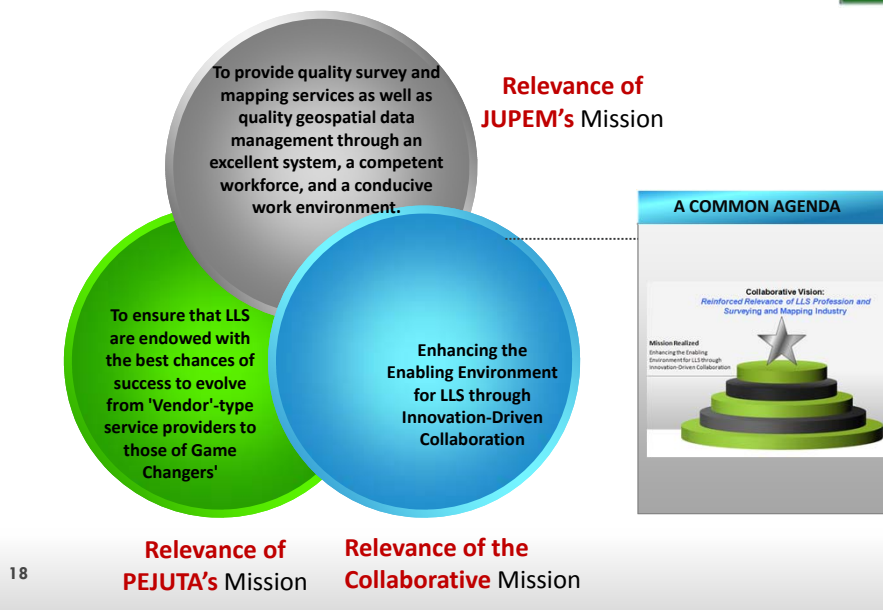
To provide quality survey and mapping services as well as quality geospatial data management through an excellent system, a competent workforce, and a conducive work environment.

Relevance of JUPEM's Mission

A COMMON AGENDA

Collaborative Vision: Reinforced Relevance of LLS Profession and Surveying and Mapping Industry

Mission Realized
Enhancing the Enabling Environment for LLS through Innovation-Driven Collaboration

To ensure that LLS are endowed with the best chances of success to evolve from 'Vendor'-type service providers to those of Game Changers'

Enhancing the Enabling Environment for LLS through Innovation-Driven Collaboration

18

Relevance of PEJUTA's Mission

Relevance of the Collaborative Mission